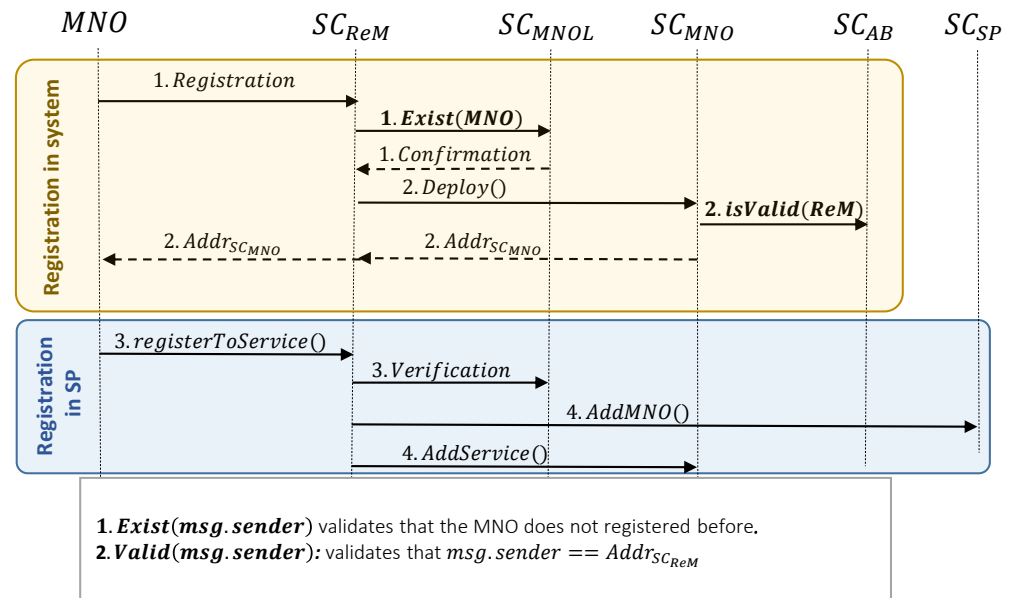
$MNO$ $SC_{ReM}$ $SC_{MNOL}$ $SC_{MNO}$ $SC_{AB}$ $SC_{SP}$

Registration in system

1. $Registration$

**1.** $\boldsymbol{Exist(MNO)}$

1. $Confirmation$

2. $Deploy()$

**2.** $\boldsymbol{isValid(ReM)}$

2. $Addr_{SC_{MNO}}$

2. $Addr_{SC_{MNO}}$

Registration in SP

3. $registerToService()$

3. $Verification$

4. $AddMNO()$

4. $AddService()$

**1**. $\boldsymbol{Exist(msg.sender)}$ validates that the MNO does not registered before.
**2**. $\boldsymbol{Valid(msg.sender)}$: validates that $msg.sender == Addr_{SC_{ReM}}$